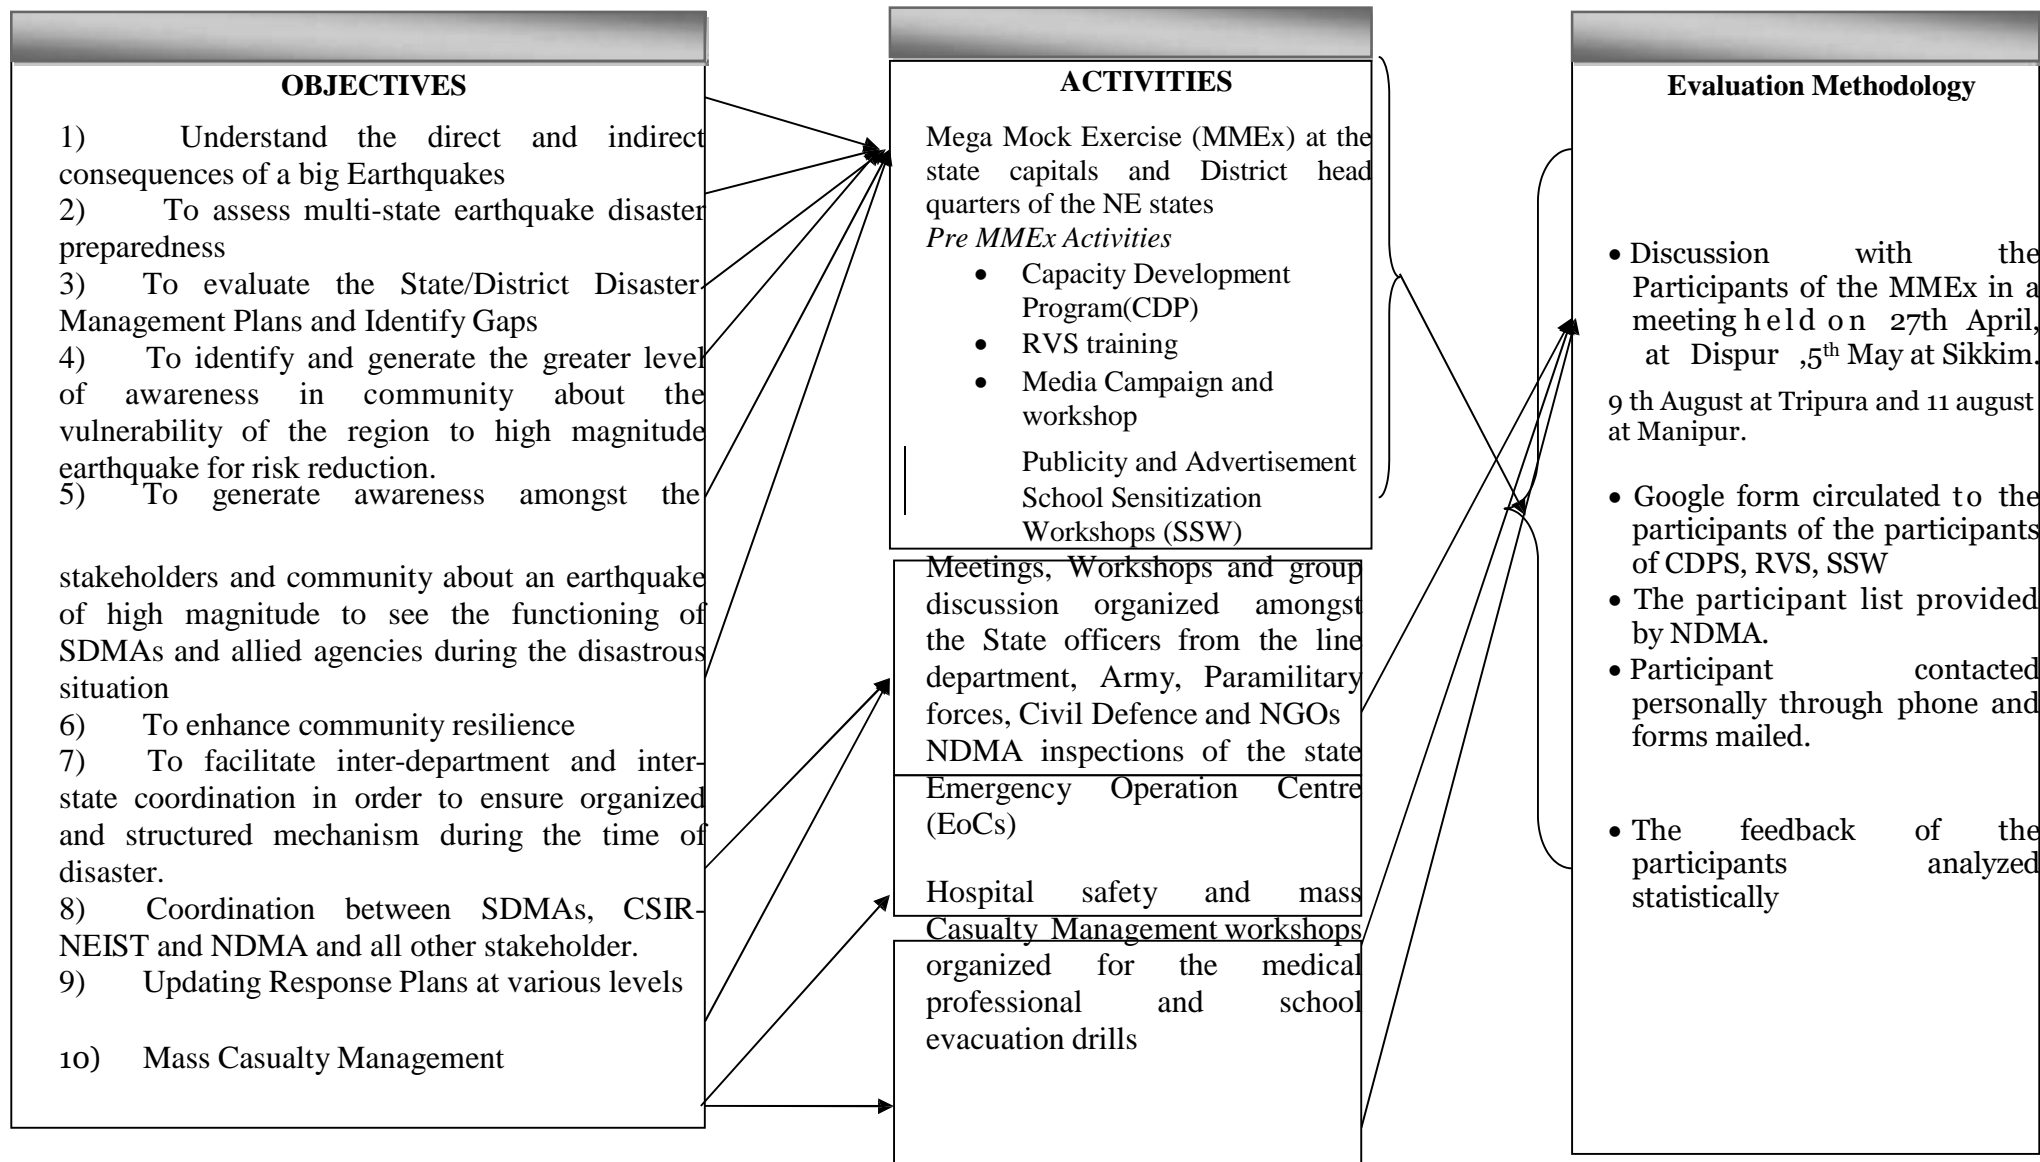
OBJECTIVES

1) Understand the direct and indirect consequences of a big Earthquakes
2) To assess multi-state earthquake disaster preparedness
3) To evaluate the State/District Disaster Management Plans and Identify Gaps
4) To identify and generate the greater level of awareness in community about the vulnerability of the region to high magnitude earthquake for risk reduction.
5) To generate awareness amongst the stakeholders and community about an earthquake of high magnitude to see the functioning of SDMAs and allied agencies during the disastrous situation
6) To enhance community resilience
7) To facilitate inter-department and inter-state coordination in order to ensure organized and structured mechanism during the time of disaster.
8) Coordination between SDMAs, CSIR-NEIST and NDMA and all other stakeholder.
9) Updating Response Plans at various levels

10) Mass Casualty Management

ACTIVITIES

Mega Mock Exercise (MMEx) at the state capitals and District head quarters of the NE states
*Pre MMEx Activities*
• Capacity Development Program(CDP)
• RVS training
• Media Campaign and workshop
Publicity and Advertisement
School Sensitization Workshops (SSW)

Meetings, Workshops and group discussion organized amongst the State officers from the line department, Army, Paramilitary forces, Civil Defence and NGOs
NDMA inspections of the state Emergency Operation Centre (EoCs)

Hospital safety and mass Casualty Management workshops organized for the medical professional and school evacuation drills

Evaluation Methodology

• Discussion with the Participants of the MMEx in a meeting held on 27th April, at Dispur ,5th May at Sikkim.
9 th August at Tripura and 11 august at Manipur.
• Google form circulated to the participants of the participants of CDPS, RVS, SSW
• The participant list provided by NDMA.
• Participant contacted personally through phone and forms mailed.
• The feedback of the participants analyzed statistically